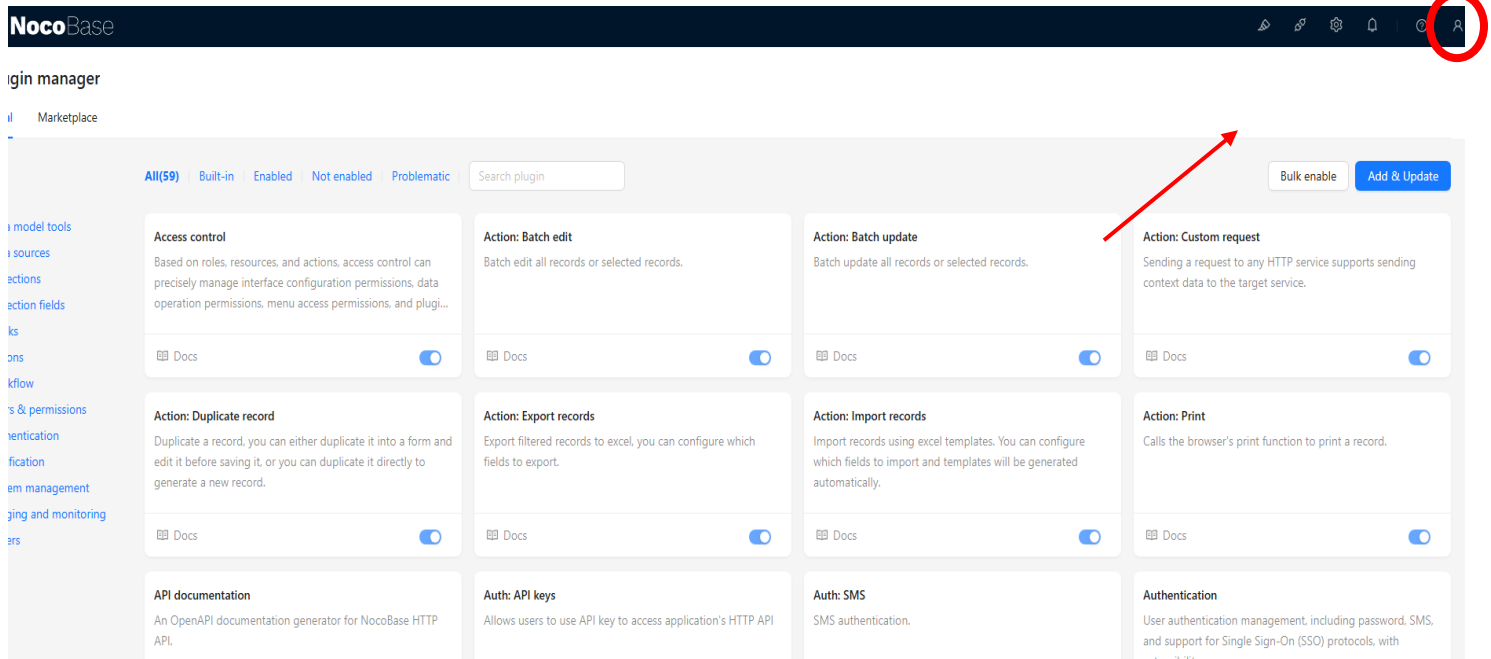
NocoBase

ugin manager

al Marketplace

All(59) Built-in Enabled Not enabled Problematic Search plugin

Bulk enable Add & Update

a model tools
a sources
ections
ection fields
ks
ons
kflow
rs & permissions
hentication
ification
em management
ging and monitoring
ers

Access control
Based on roles, resources, and actions, access control can precisely manage interface configuration permissions, data operation permissions, menu access permissions, and plugi...
Docs

Action: Batch edit
Batch edit all records or selected records.
Docs

Action: Batch update
Batch update all records or selected records.
Docs

Action: Custom request
Sending a request to any HTTP service supports sending context data to the target service.
Docs

Action: Duplicate record
Duplicate a record, you can either duplicate it into a form and edit it before saving it, or you can duplicate it directly to generate a new record.
Docs

Action: Export records
Export filtered records to excel, you can configure which fields to export.
Docs

Action: Import records
Import records using excel templates. You can configure which fields to import and templates will be generated automatically.
Docs

Action: Print
Calls the browser's print function to print a record.
Docs

API documentation
An OpenAPI documentation generator for NocoBase HTTP API.

Auth: API keys
Allows users to use API key to access application's HTTP API

Auth: SMS
SMS authentication.

Authentication
User authentication management, including password, SMS, and support for Single Sign-On (SSO) protocols, with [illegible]